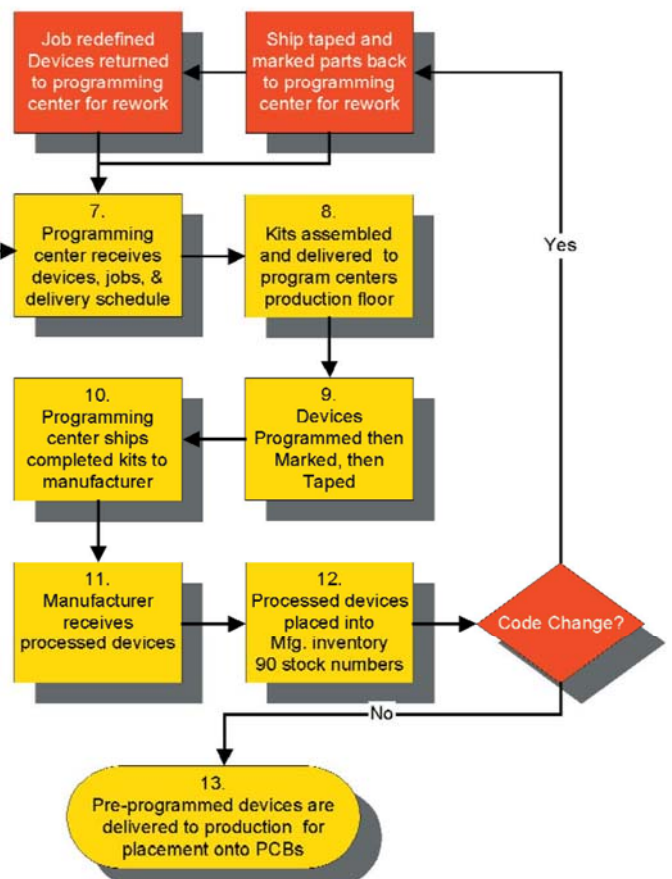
Job redefined Devices returned to programming center for rework

Ship taped and marked parts back to programming center for rework

7.
Programming center receives devices, jobs, & delivery schedule

8.
Kits assembled and delivered to program centers production floor

Yes

10.
Programming center ships completed kits to manufacturer

9.
Devices Programmed then Marked, then Taped

11.
Manufacturer receives processed devices

12.
Processed devices placed into Mfg. inventory 90 stock numbers

Code Change?

No

13.
Pre-programmed devices are delivered to production for placement onto PCBs